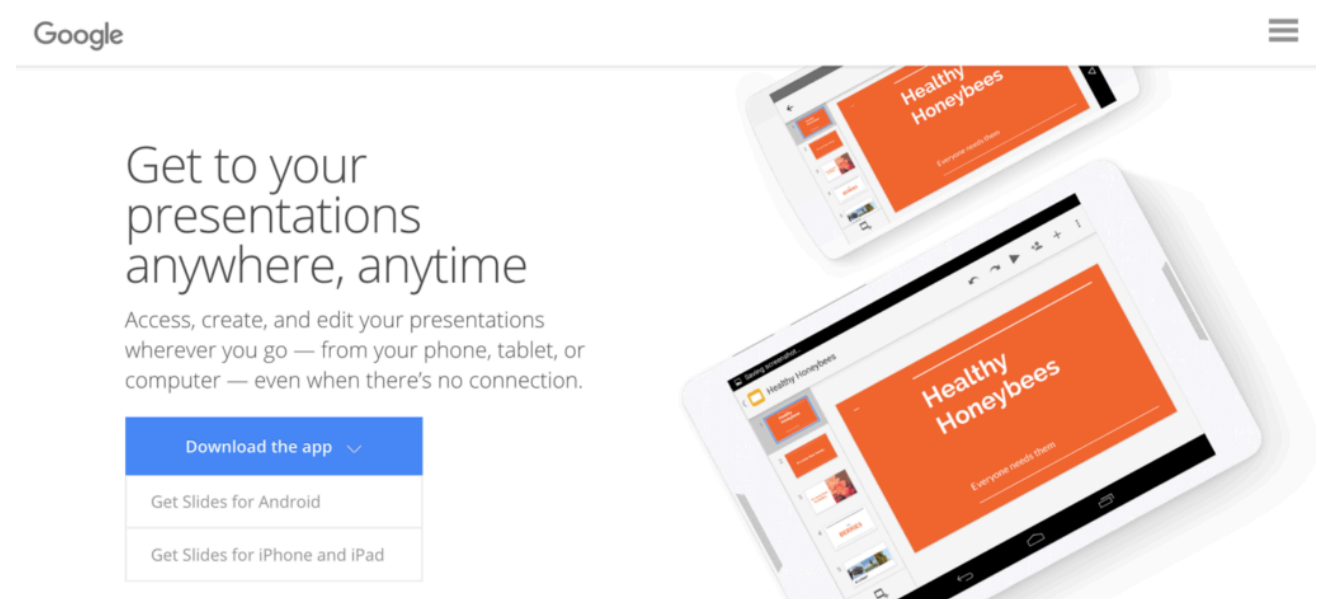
Google

Get to your presentations anywhere, anytime

Access, create, and edit your presentations wherever you go — from your phone, tablet, or computer — even when there's no connection.

Download the app

Get Slides for Android

Get Slides for iPhone and iPad

Healthy Honeybees

Everyone needs them

Healthy Honeybees

Healthy Honeybees

Everyone needs them